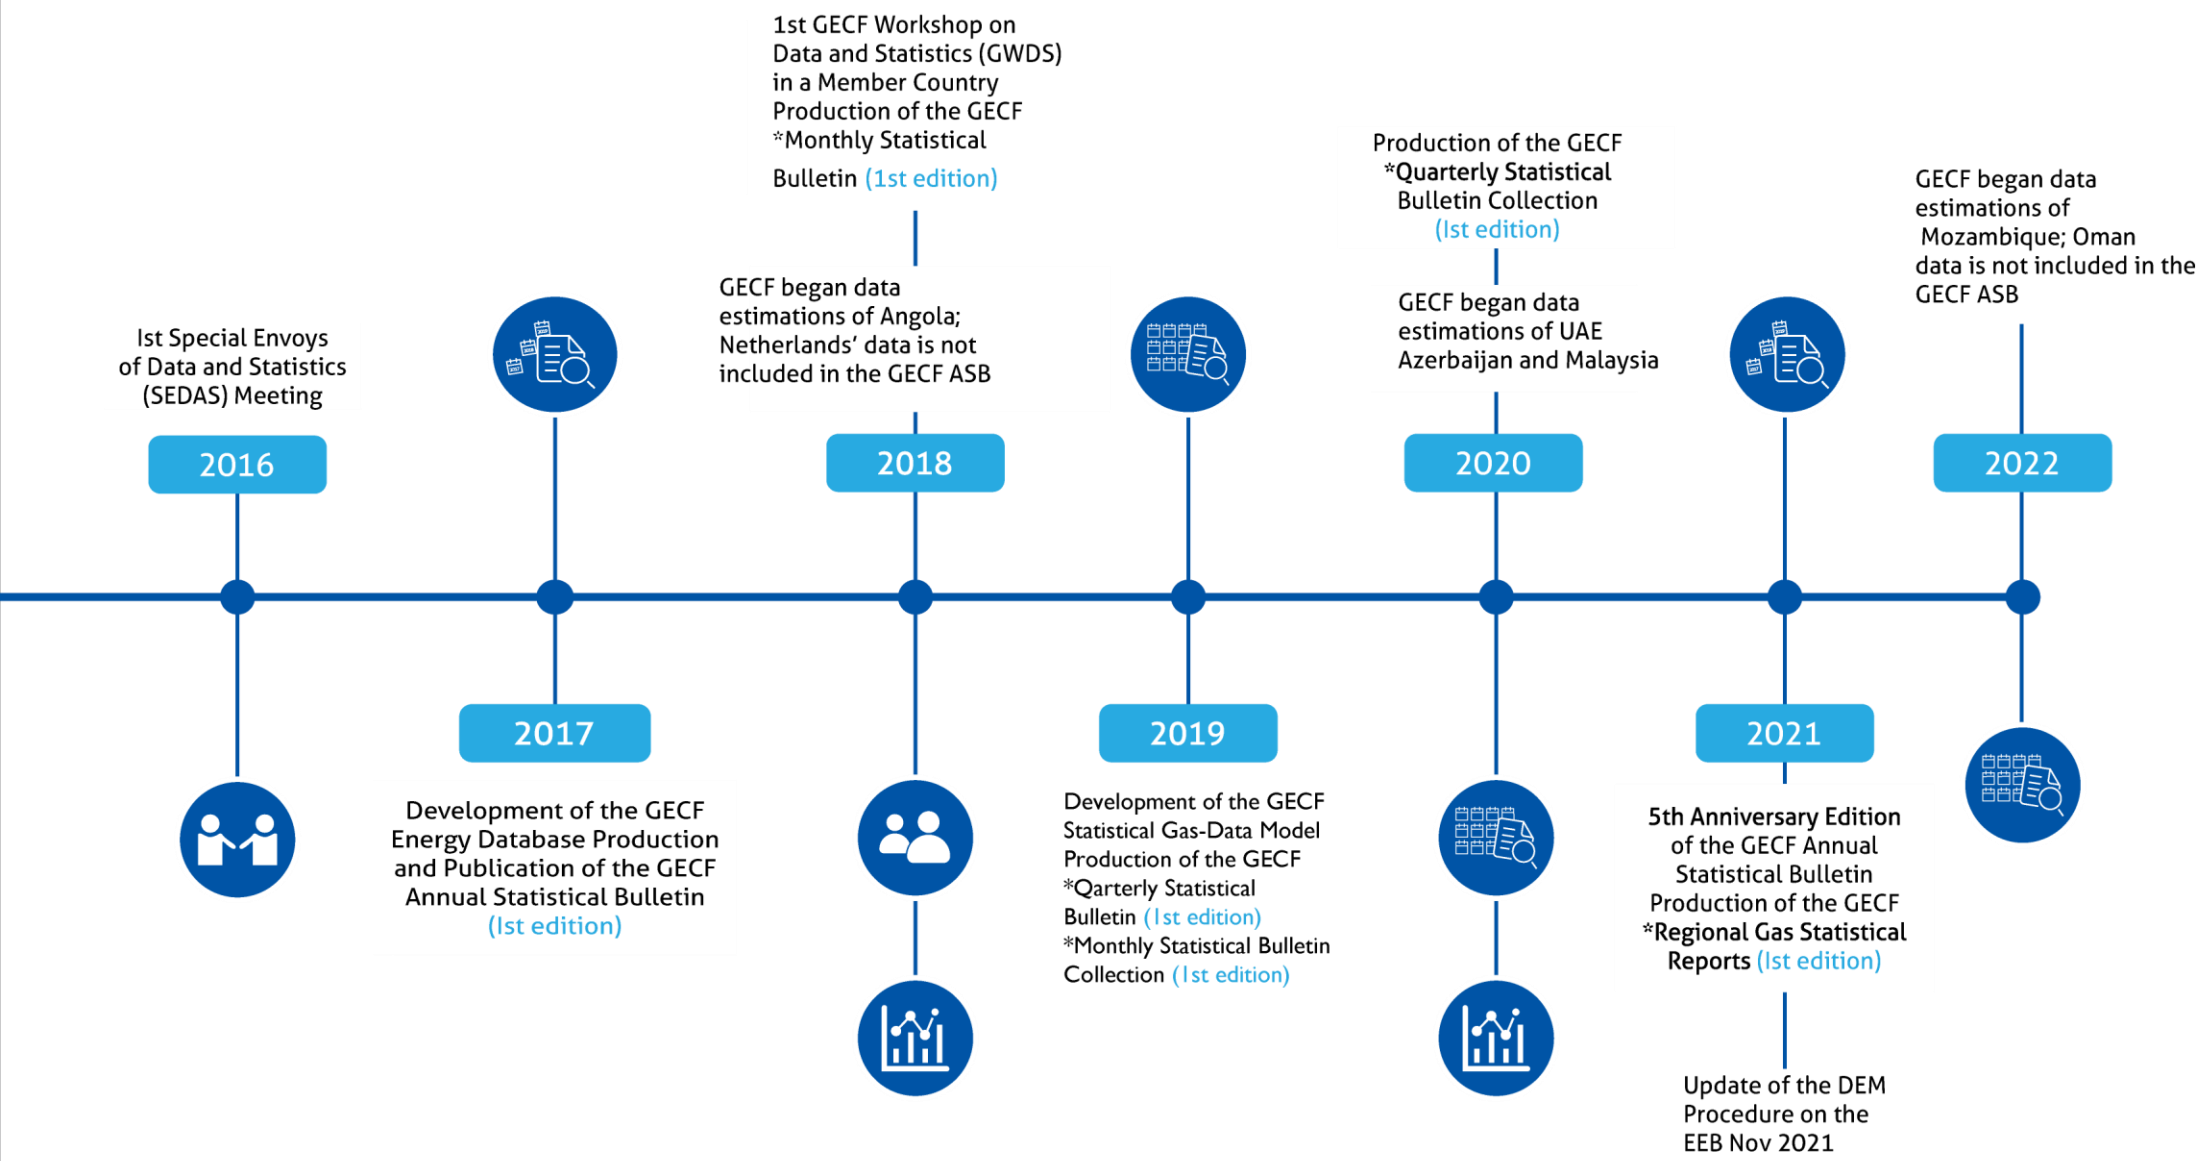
Ist Special Envoys of Data and Statistics (SEDAS) Meeting

2016

2017

Development of the GECF Energy Database Production and Publication of the GECF Annual Statistical Bulletin (Ist edition)

1st GECF Workshop on Data and Statistics (GWDS) in a Member Country Production of the GECF *Monthly Statistical Bulletin (1st edition)

GECF began data estimations of Angola; Netherlands' data is not included in the GECF ASB

2018

2019

Development of the GECF Statistical Gas-Data Model Production of the GECF *Qarterly Statistical Bulletin (1st edition) *Monthly Statistical Bulletin Collection (1st edition)

Production of the GECF *Quarterly Statistical Bulletin Collection (Ist edition)

GECF began data estimations of UAE Azerbaijan and Malaysia

2020

2021

5th Anniversary Edition of the GECF Annual Statistical Bulletin Production of the GECF *Regional Gas Statistical Reports (Ist edition)

Update of the DEM Procedure on the EEB Nov 2021

GECF began data estimations of Mozambique; Oman data is not included in the GECF ASB

2022